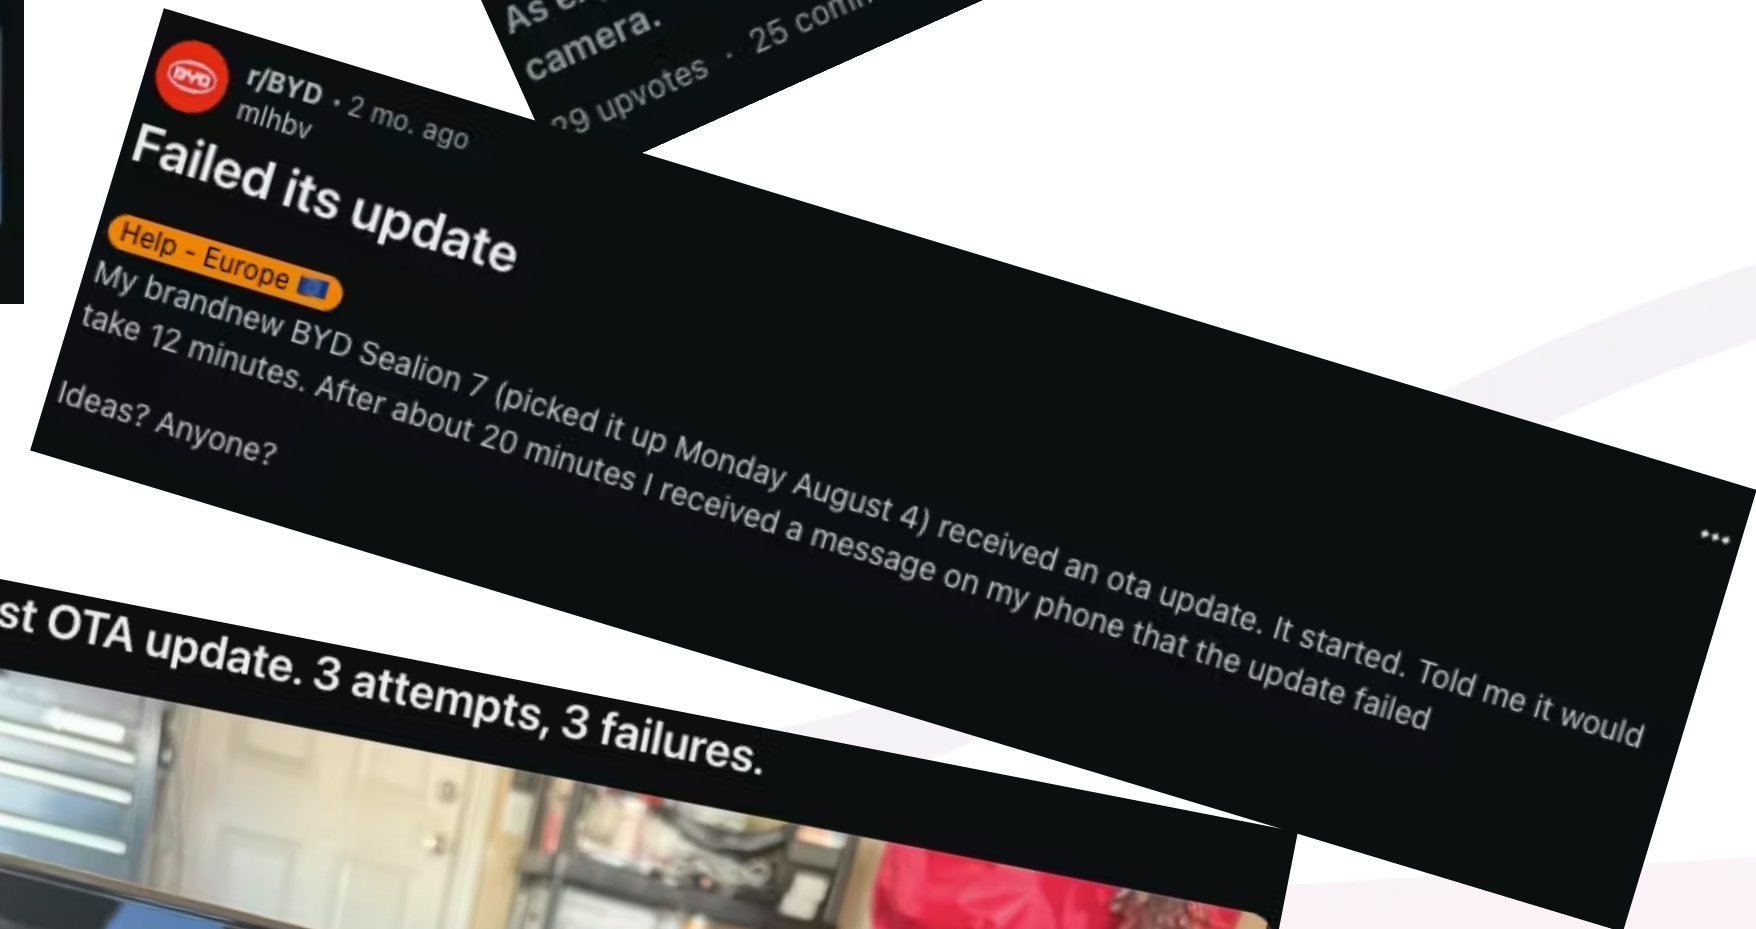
As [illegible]
camera.
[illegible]9 upvotes · 25 com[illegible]

BYD
r/BYD · 2 mo. ago
mlhbv

Failed its update

Help - Europe

My brandnew BYD Sealion 7 (picked it up Monday August 4) received an ota update. It started. Told me it would take 12 minutes. After about 20 minutes I received a message on my phone that the update failed

Ideas? Anyone?

...

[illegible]st OTA update. 3 attempts, 3 failures.